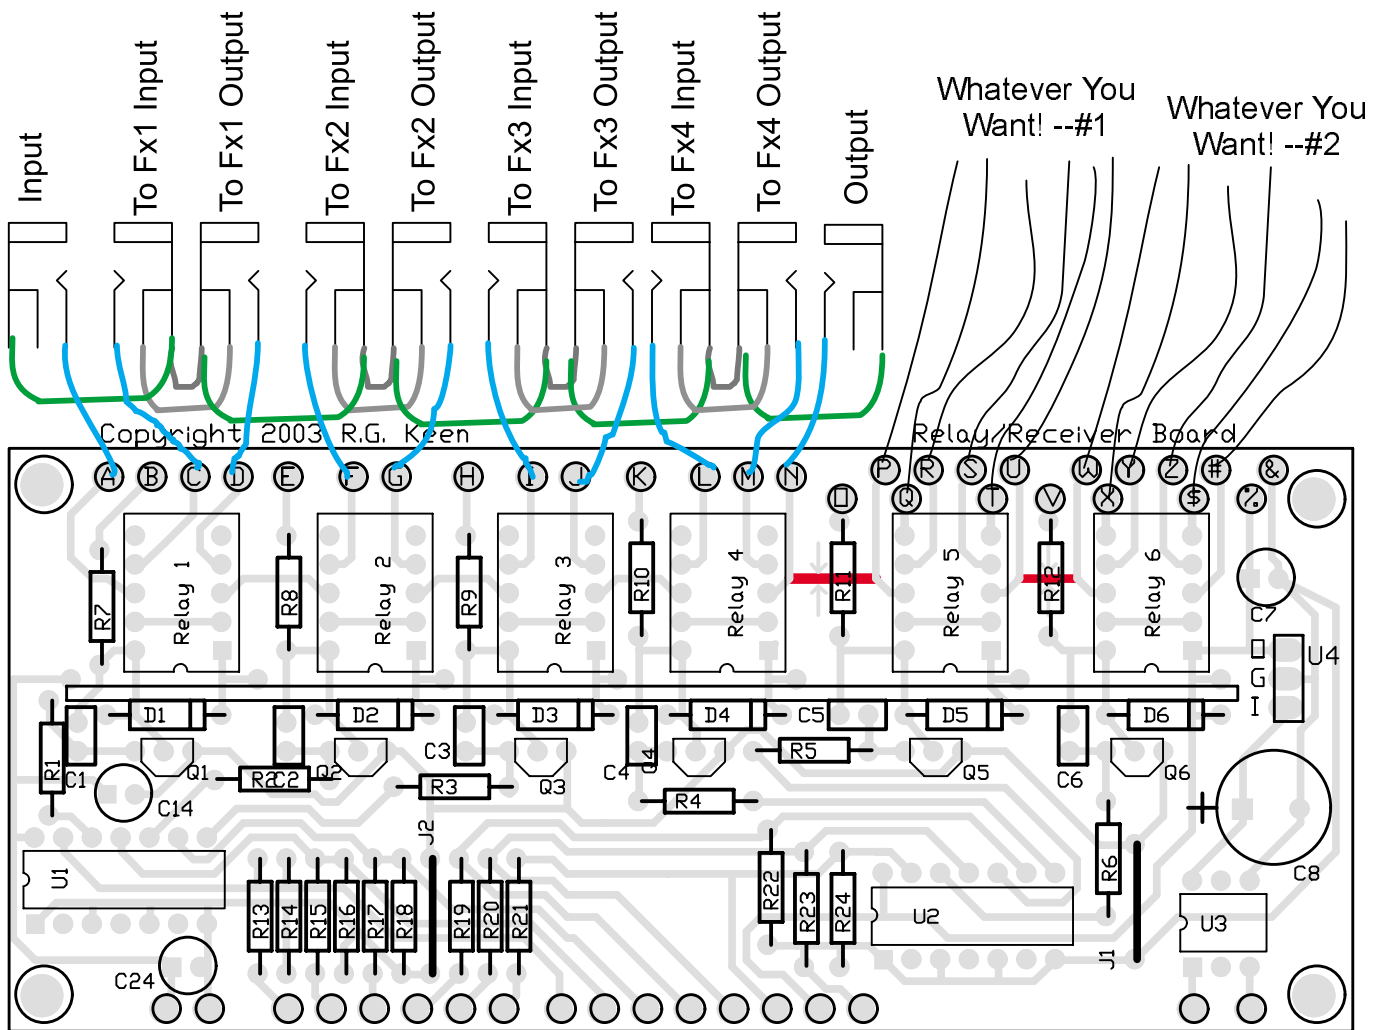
Input
To Fx1 Input
To Fx1 Output
To Fx2 Input
To Fx2 Output
To Fx3 Input
To Fx3 Output
To Fx4 Input
To Fx4 Output
Output
Whatever You Want! --#1
Whatever You Want! --#2

Copyright 2003 R.G. Keen
Relay/Receiver Board

A B C D E F G H I J K L M N O P Q R S T U V W X Y Z # $ & %

Relay 1
Relay 2
Relay 3
Relay 4
Relay 5
Relay 6
R7 R8 R9 R10 R11 R12
C7
D G I
U4
D1 D2 D3 D4 C5 D5 D6
R1 C1 Q1 R2 C2 Q2 C3 Q3 C4 Q4 R5 Q5 C6 Q6
C14 R3 R4
C8
U1
J2
R13 R14 R15 R16 R17 R18 R19 R20 R21
R22 R23 R24
U2
R6
J1
U3
C24